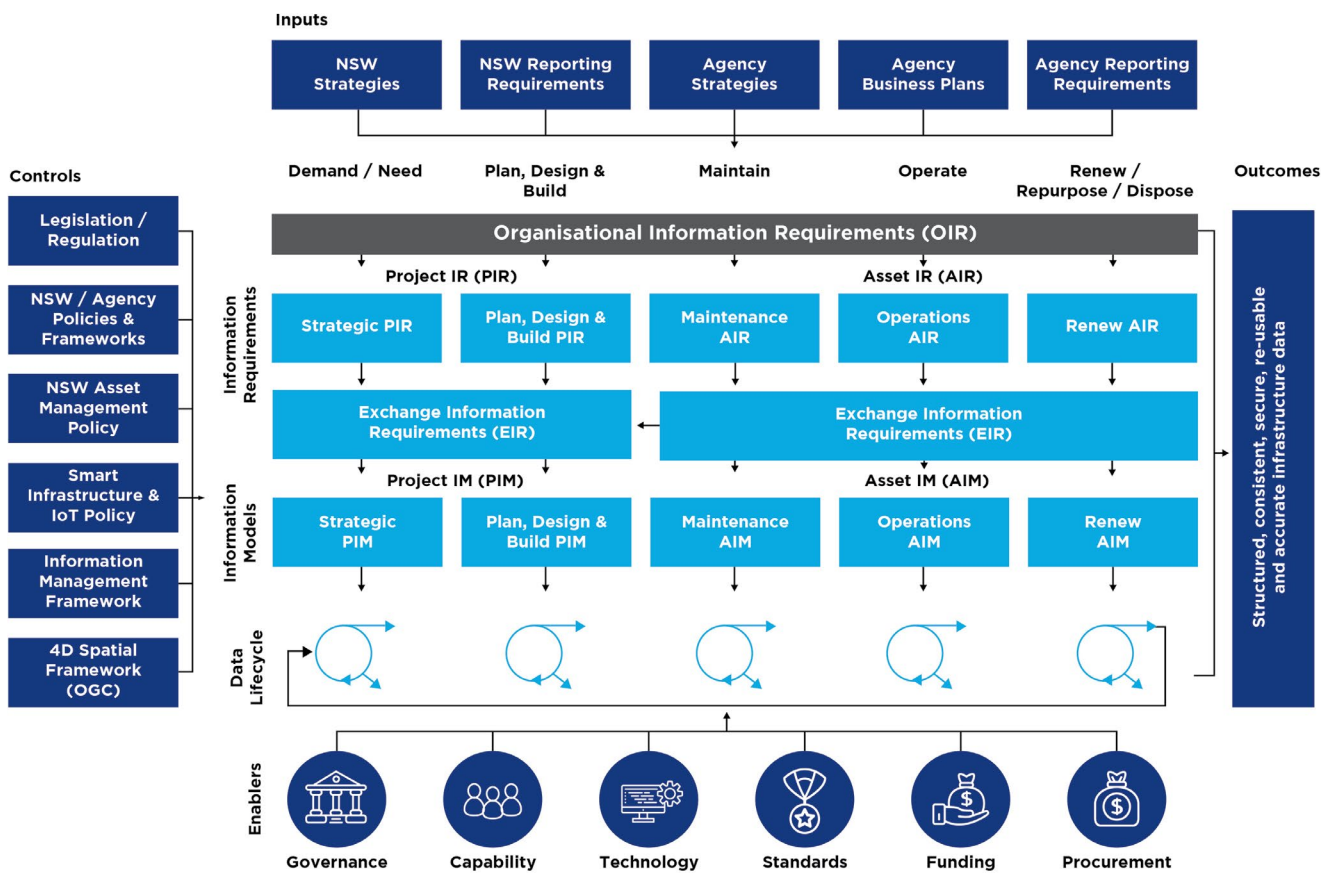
Inputs

NSW Strategies

NSW Reporting Requirements

Agency Strategies

Agency Business Plans

Agency Reporting Requirements

Demand / Need

Plan, Design & Build

Maintain

Operate

Renew / Repurpose / Dispose

Outcomes

Controls

Legislation / Regulation

NSW / Agency Policies & Frameworks

NSW Asset Management Policy

Smart Infrastructure & IoT Policy

Information Management Framework

4D Spatial Framework (OGC)

Organisational Information Requirements (OIR)

Project IR (PIR)

Asset IR (AIR)

Information Requirements

Strategic PIR

Plan, Design & Build PIR

Maintenance AIR

Operations AIR

Renew AIR

Exchange Information Requirements (EIR)

Exchange Information Requirements (EIR)

Project IM (PIM)

Asset IM (AIM)

Information Models

Strategic PIM

Plan, Design & Build PIM

Maintenance AIM

Operations AIM

Renew AIM

Data Lifecycle

Structured, consistent, secure, re-usable and accurate infrastructure data

Enablers

Governance

Capability

Technology

Standards

Funding

Procurement